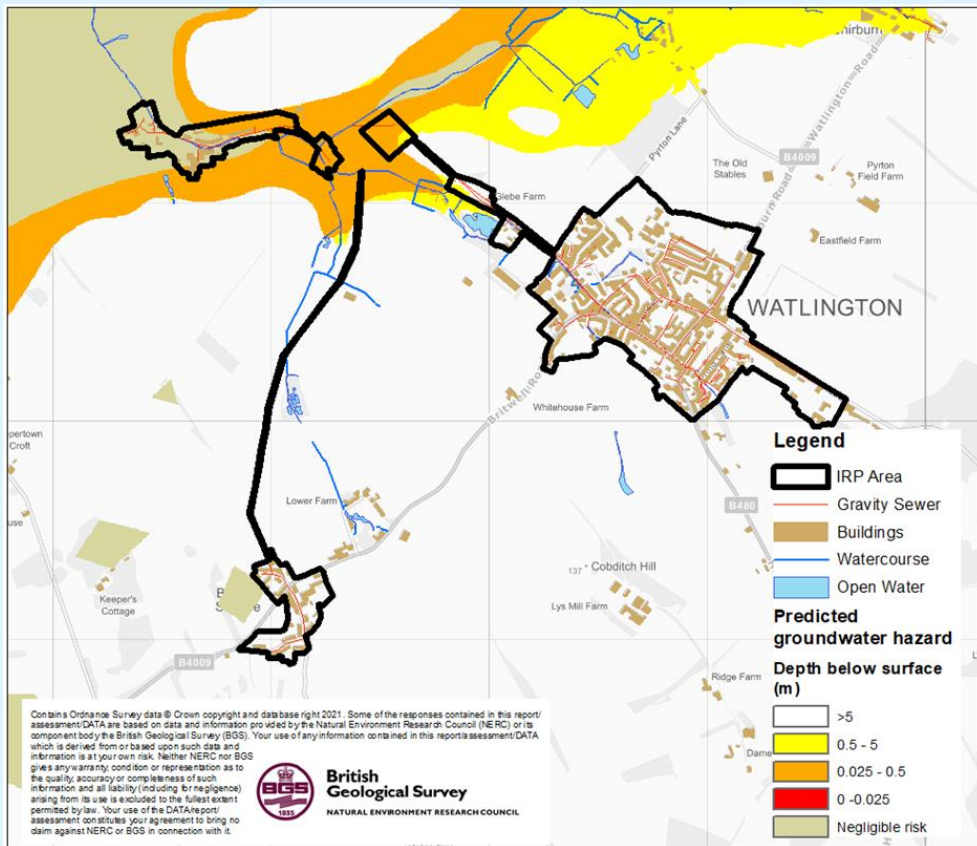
hirburn

Pyrton Lane

B4009

The Old Stables

Pyrton Field Farm

Glebe Farm

Eastfield Farm

Watlington Road

WATLINGTON

Britwell Road

Whitehouse Farm

pertown Croft

Lower Farm

B480

137

Cobditch Hill

Lys Mill Farm

Keeper's Cottage

B

B4009

Ridge Farm

Dame

Legend

IRP Area

Gravity Sewer

Buildings

Watercourse

Open Water

Predicted groundwater hazard

Depth below surface (m)

>5

0.5 - 5

0.025 - 0.5

0 - 0.025

Negligible risk

Contains Ordnance Survey data © Crown copyright and database right 2021. Some of the responses contained in this report/assessment/DATA are based on data and information provided by the Natural Environment Research Council (NERC) or its component body the British Geological Survey (BGS). Your use of any information contained in this report/assessment/DATA which is derived from or based upon such data and information is at your own risk. Neither NERC nor BGS gives any warranty, condition or representation as to the quality, accuracy or completeness of such information and all liability (including for negligence) arising from its use is excluded to the fullest extent permitted by law. Your use of the DATA/report/assessment constitutes your agreement to bring no claim against NERC or BGS in connection with it.

BGS 1835

British Geological Survey

NATURAL ENVIRONMENT RESEARCH COUNCIL